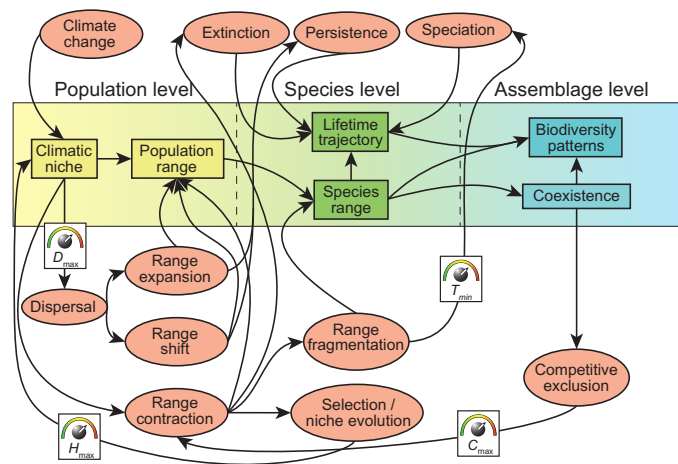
Climate change

Extinction

Persistence

Speciation

Population level

Species level

Assemblage level

Climatic niche

Population range

Lifetime trajectory

Biodiversity patterns

Species range

Coexistence

$D_{max}$

Range expansion

Dispersal

Range shift

$T_{min}$

Range fragmentation

Competitive exclusion

Range contraction

Selection / niche evolution

$H_{max}$

$C_{max}$